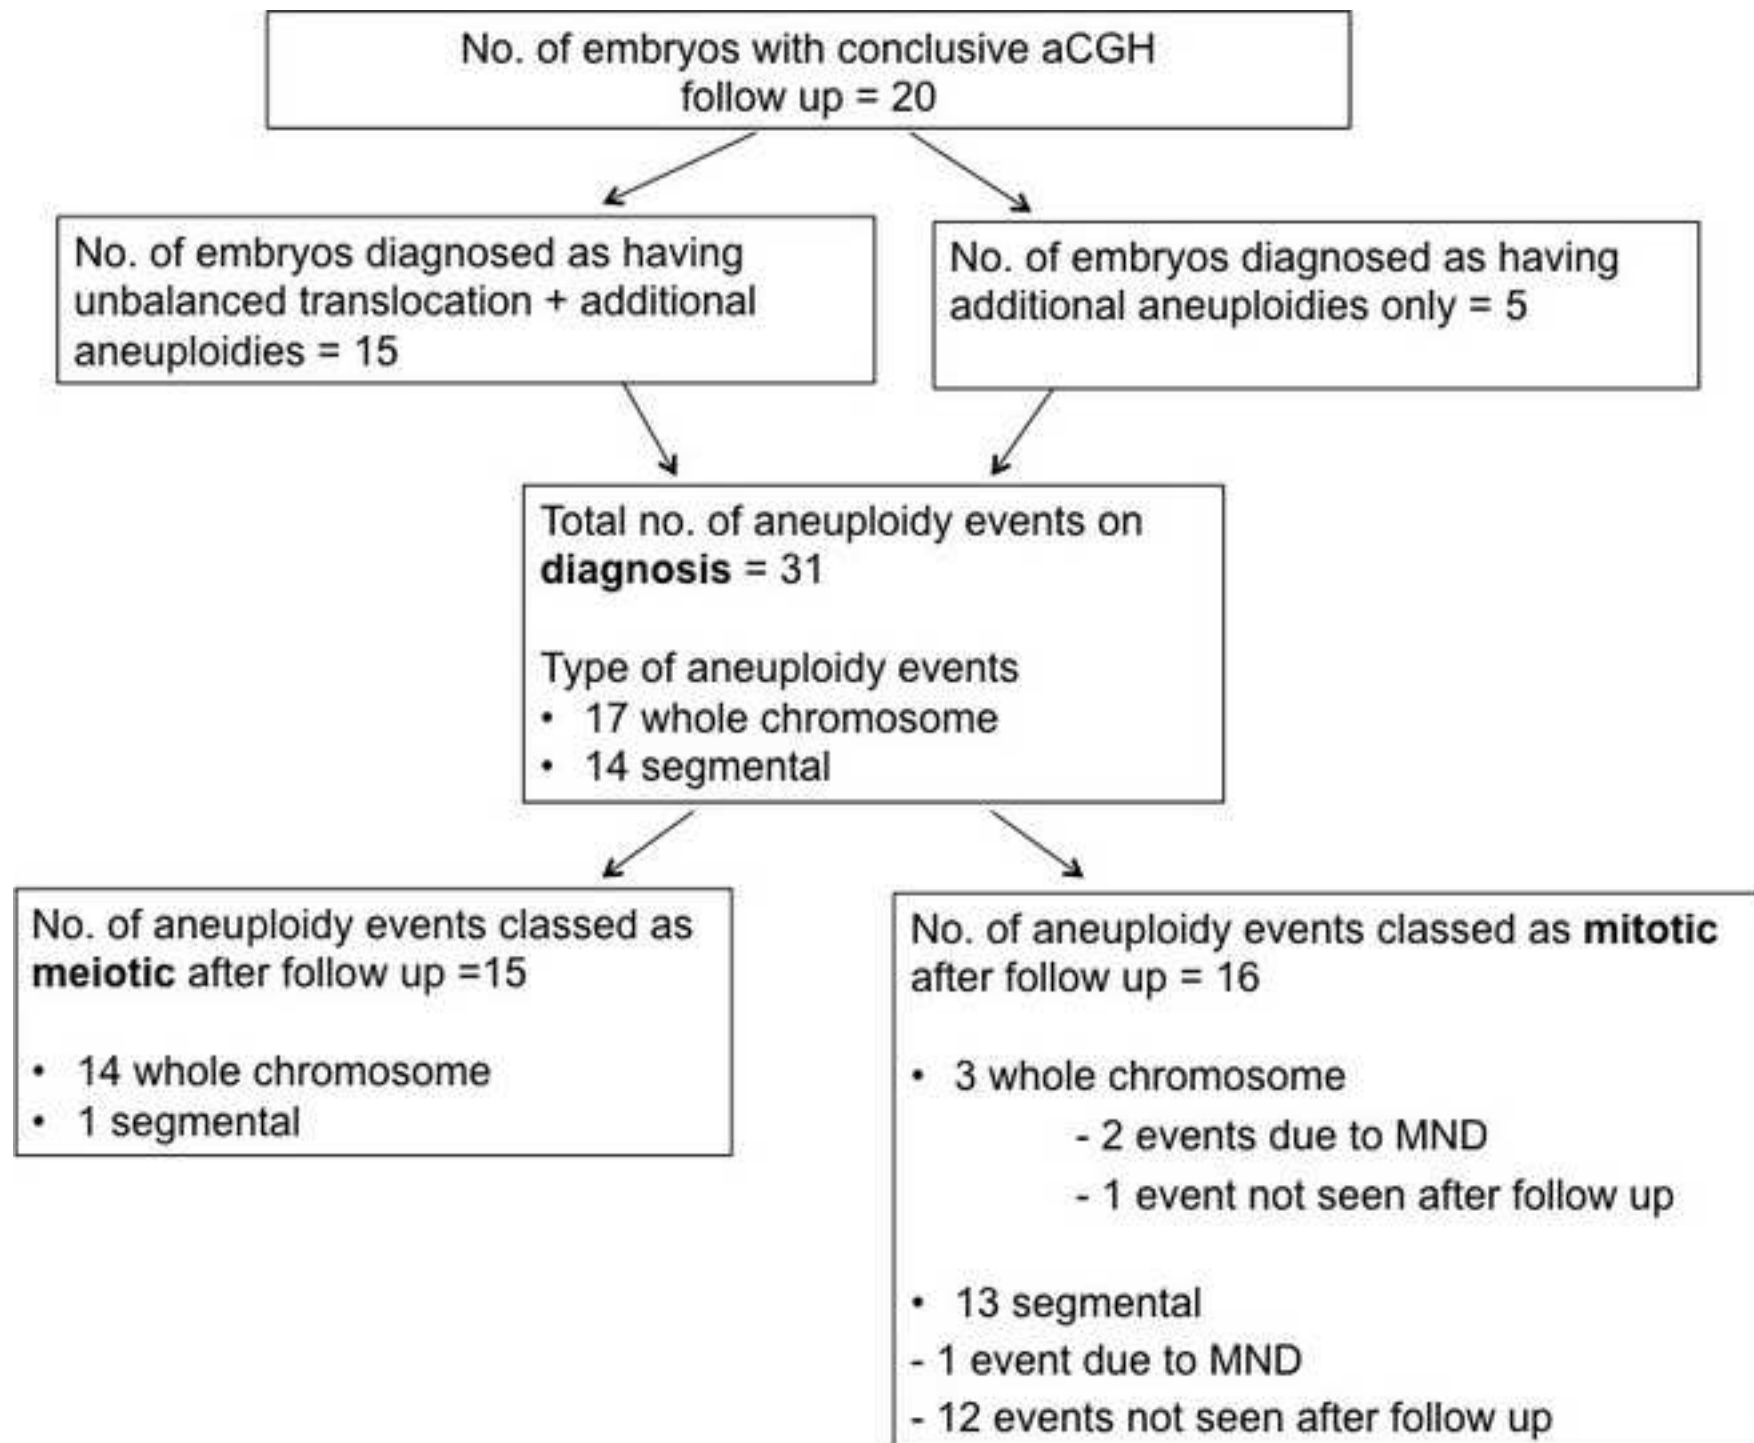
No. of embryos with conclusive aCGH follow up = 20

No. of embryos diagnosed as having unbalanced translocation + additional aneuploidies = 15

No. of embryos diagnosed as having additional aneuploidies only = 5

Total no. of aneuploidy events on **diagnosis** = 31

Type of aneuploidy events
• 17 whole chromosome
• 14 segmental

No. of aneuploidy events classed as **meiotic** after follow up =15

• 14 whole chromosome
• 1 segmental

No. of aneuploidy events classed as **mitotic** after follow up = 16

• 3 whole chromosome
- 2 events due to MND
- 1 event not seen after follow up

• 13 segmental
- 1 event due to MND
- 12 events not seen after follow up